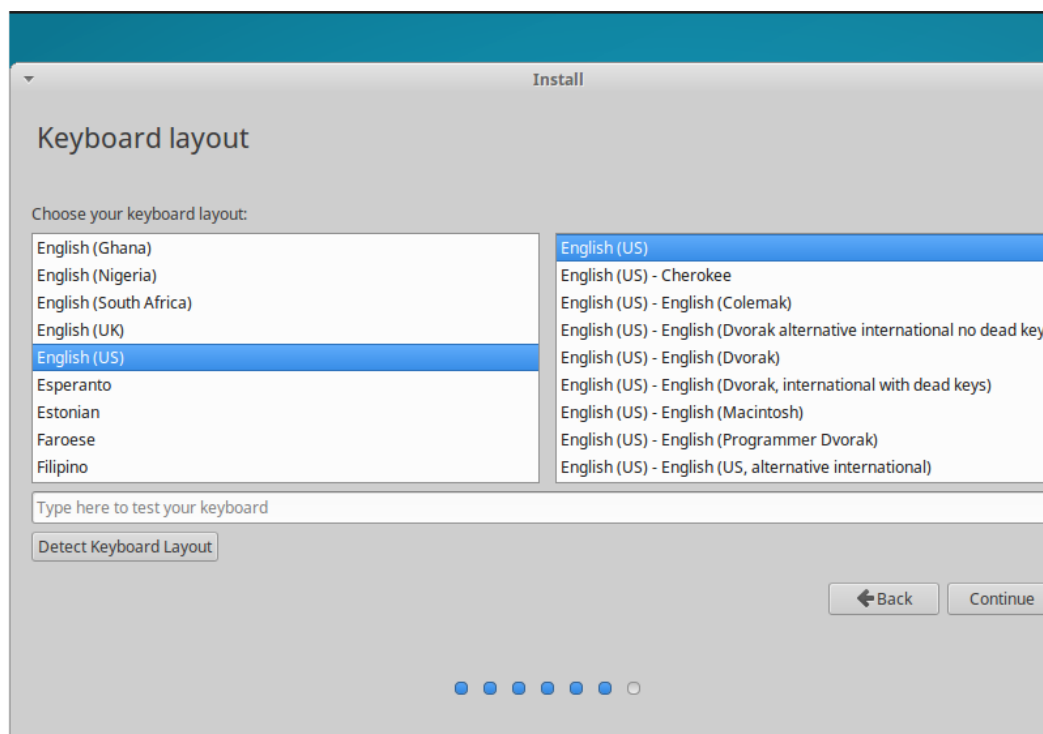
Install

Keyboard layout

Choose your keyboard layout:

English (Ghana)
English (Nigeria)
English (South Africa)
English (UK)
English (US)
Esperanto
Estonian
Faroese
Filipino

English (US)
English (US) - Cherokee
English (US) - English (Colemak)
English (US) - English (Dvorak alternative international no dead key
English (US) - English (Dvorak)
English (US) - English (Dvorak, international with dead keys)
English (US) - English (Macintosh)
English (US) - English (Programmer Dvorak)
English (US) - English (US, alternative international)

Type here to test your keyboard

Detect Keyboard Layout

Back

Continue